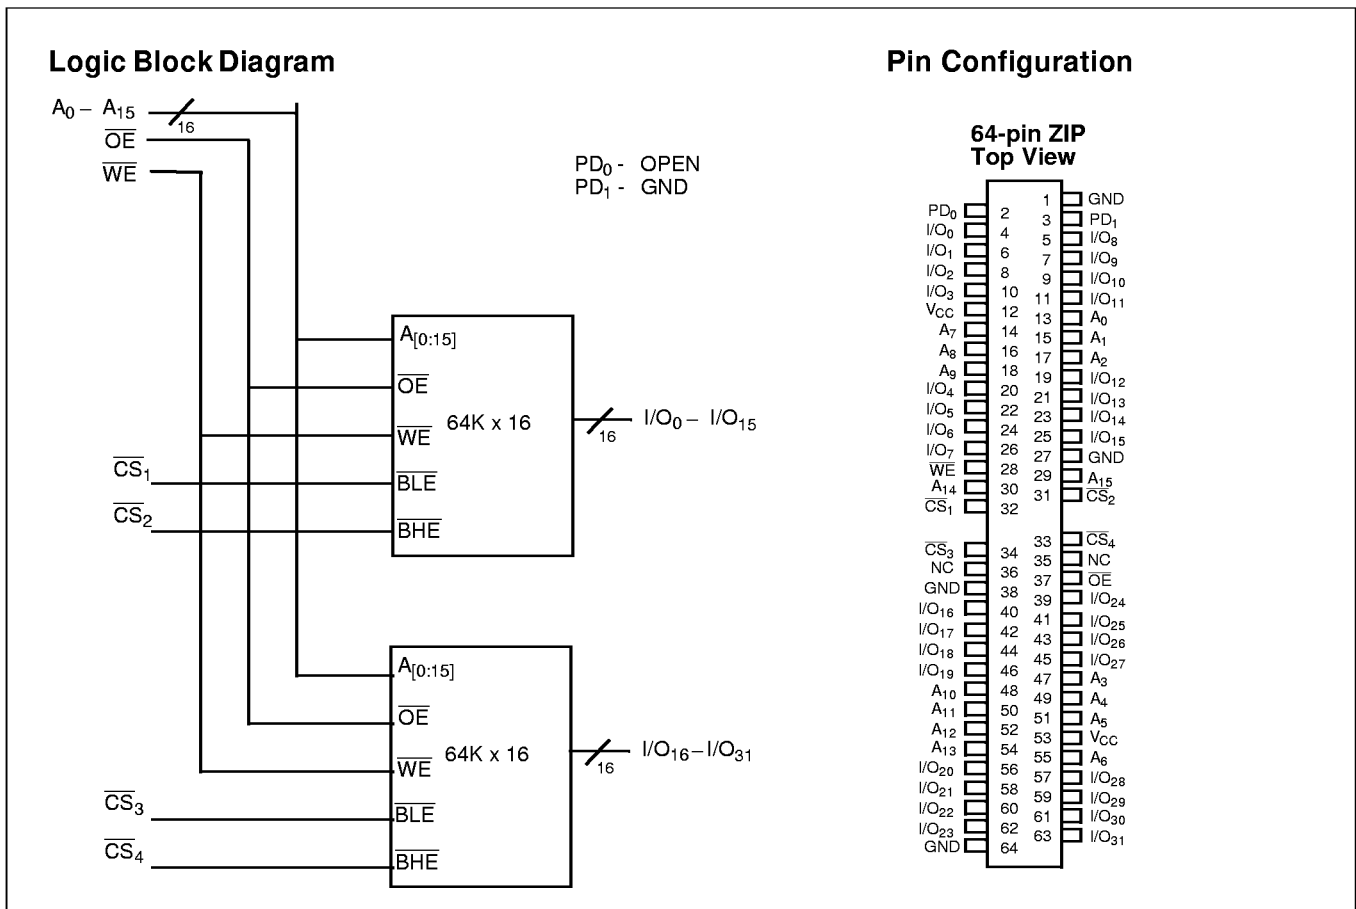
Logic Block Diagram

$A_0 - A_{15}$ 16
$\overline{OE}$
$\overline{WE}$

$PD_0$ - OPEN
$PD_1$ - GND

$A_{[0:15]}$
$\overline{OE}$
$\overline{WE}$ 64K x 16
$\overline{CS}_1$ $\overline{BLE}$
$\overline{CS}_2$ $\overline{BHE}$

16 $I/O_0 - I/O_{15}$

$A_{[0:15]}$
$\overline{OE}$
$\overline{WE}$ 64K x 16
$\overline{CS}_3$ $\overline{BLE}$
$\overline{CS}_4$ $\overline{BHE}$

16 $I/O_{16} - I/O_{31}$

Pin Configuration

64-pin ZIP
Top View

| Left | Pin | Pin | Right |
|---|---|---|---|
| | | 1 | GND |
| $PD_0$ | 2 | 3 | $PD_1$ |
| $I/O_0$ | 4 | 5 | $I/O_8$ |
| $I/O_1$ | 6 | 7 | $I/O_9$ |
| $I/O_2$ | 8 | 9 | $I/O_{10}$ |
| $I/O_3$ | 10 | 11 | $I/O_{11}$ |
| $V_{CC}$ | 12 | 13 | $A_0$ |
| $A_7$ | 14 | 15 | $A_1$ |
| $A_8$ | 16 | 17 | $A_2$ |
| $A_9$ | 18 | 19 | $I/O_{12}$ |
| $I/O_4$ | 20 | 21 | $I/O_{13}$ |
| $I/O_5$ | 22 | 23 | $I/O_{14}$ |
| $I/O_6$ | 24 | 25 | $I/O_{15}$ |
| $I/O_7$ | 26 | 27 | GND |
| $\overline{WE}$ | 28 | 29 | $A_{15}$ |
| $A_{14}$ | 30 | 31 | $\overline{CS}_2$ |
| $\overline{CS}_1$ | 32 | 33 | $\overline{CS}_4$ |
| $\overline{CS}_3$ | 34 | 35 | NC |
| NC | 36 | 37 | $\overline{OE}$ |
| GND | 38 | 39 | $I/O_{24}$ |
| $I/O_{16}$ | 40 | 41 | $I/O_{25}$ |
| $I/O_{17}$ | 42 | 43 | $I/O_{26}$ |
| $I/O_{18}$ | 44 | 45 | $I/O_{27}$ |
| $I/O_{19}$ | 46 | 47 | $A_3$ |
| $A_{10}$ | 48 | 49 | $A_4$ |
| $A_{11}$ | 50 | 51 | $A_5$ |
| $A_{12}$ | 52 | 53 | $V_{CC}$ |
| $A_{13}$ | 54 | 55 | $A_6$ |
| $I/O_{20}$ | 56 | 57 | $I/O_{28}$ |
| $I/O_{21}$ | 58 | 59 | $I/O_{29}$ |
| $I/O_{22}$ | 60 | 61 | $I/O_{30}$ |
| $I/O_{23}$ | 62 | 63 | $I/O_{31}$ |
| GND | 64 | | |